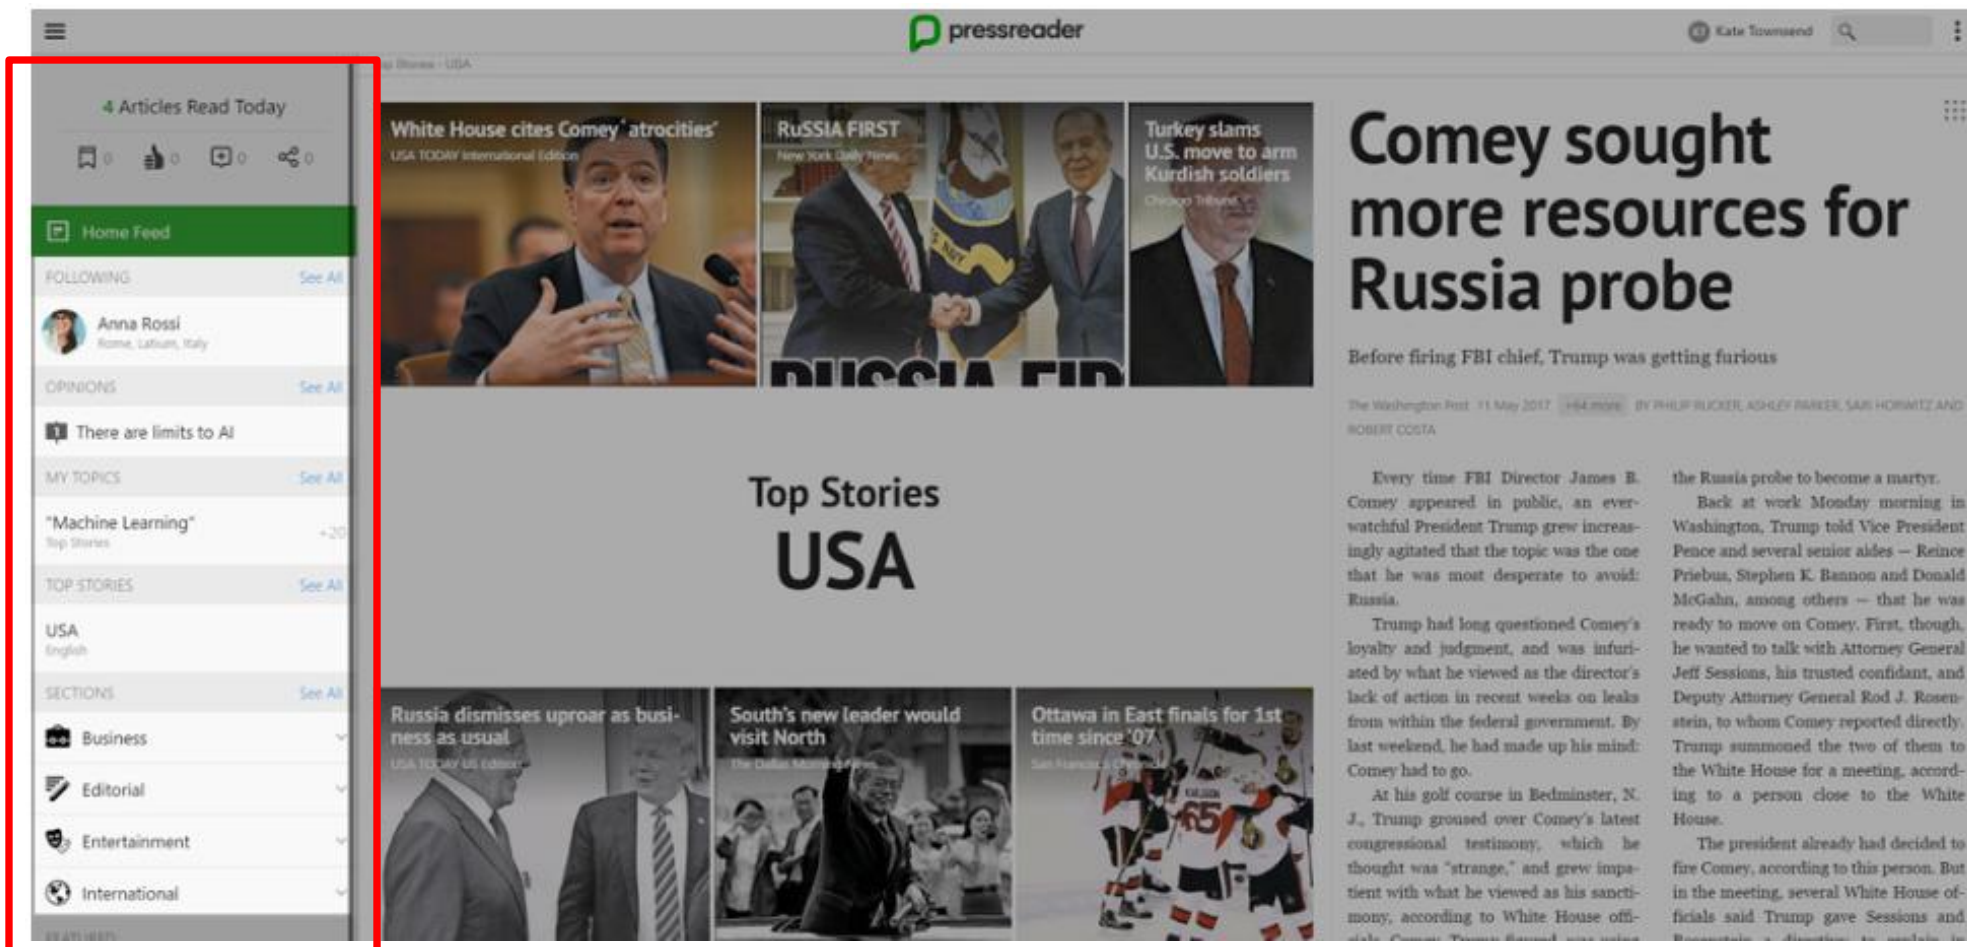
pressreader

Kate Townsend

4 Articles Read Today

0 0 0 0

Home Feed

FOLLOWING See All

Anna Rossi
Rome, Latium, Italy

OPINIONS See All

There are limits to AI

MY TOPICS See All

"Machine Learning"
Top Stories

TOP STORIES See All

USA
English

SECTIONS See All

Business

Editorial

Entertainment

International

FEATURED

Top Stories · USA

White House cites Comey 'atrocities'
USA TODAY International Edition

RuSSIA FIRST
New York Daily News

Turkey slams U.S. move to arm Kurdish soldiers
Chicago Tribune

Top Stories
USA

Russia dismisses uproar as business as usual
USA TODAY US Edition

South's new leader would visit North
The Dallas Morning News

Ottawa in East finals for 1st time since '07
San Francisco Chronicle

Comey sought more resources for Russia probe

Before firing FBI chief, Trump was getting furious

The Washington Post · 11 May 2017 · +64 more · BY PHILIP RUCKER, ASHLEY PARKER, SARI HORWITZ AND ROBERT COSTA

Every time FBI Director James B. Comey appeared in public, an ever-watchful President Trump grew increasingly agitated that the topic was the one that he was most desperate to avoid: Russia.

Trump had long questioned Comey's loyalty and judgment, and was infuriated by what he viewed as the director's lack of action in recent weeks on leaks from within the federal government. By last weekend, he had made up his mind: Comey had to go.

At his golf course in Bedminster, N. J., Trump groused over Comey's latest congressional testimony, which he thought was "strange," and grew impatient with what he viewed as his sanctimony, according to White House officials. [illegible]

the Russia probe to become a martyr.

Back at work Monday morning in Washington, Trump told Vice President Pence and several senior aides — Reince Priebus, Stephen K. Bannon and Donald McGahn, among others — that he was ready to move on Comey. First, though, he wanted to talk with Attorney General Jeff Sessions, his trusted confidant, and Deputy Attorney General Rod J. Rosenstein, to whom Comey reported directly. Trump summoned the two of them to the White House for a meeting, according to a person close to the White House.

The president already had decided to fire Comey, according to this person. But in the meeting, several White House officials said Trump gave Sessions and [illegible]